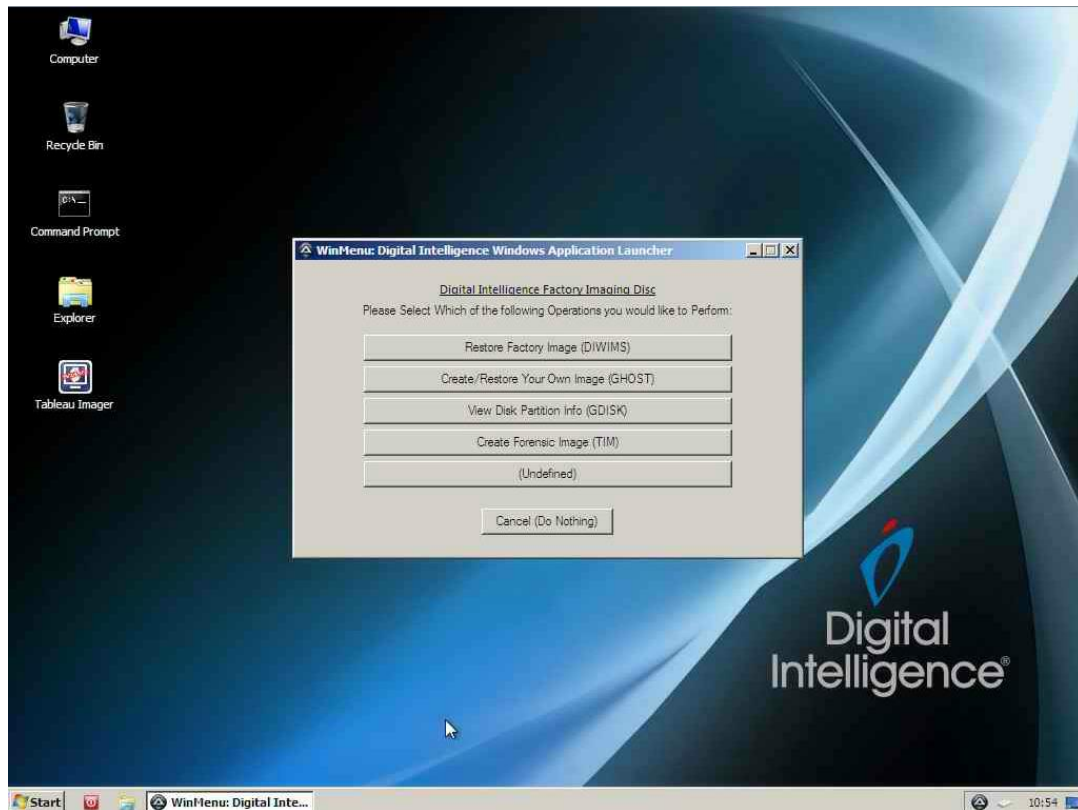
Computer

Recycle Bin

C:\_

Command Prompt

Explorer

Tableau Imager

WinMenu: Digital Intelligence Windows Application Launcher

Digital Intelligence Factory Imaging Disc

Please Select Which of the following Operations you would like to Perform:

Restore Factory Image (DIWIMS)

Create/Restore Your Own Image (GHOST)

View Disk Partition Info (GDISK)

Create Forensic Image (TIM)

(Undefined)

Cancel (Do Nothing)

Digital Intelligence®

Start

WinMenu: Digital Inte...

10:54